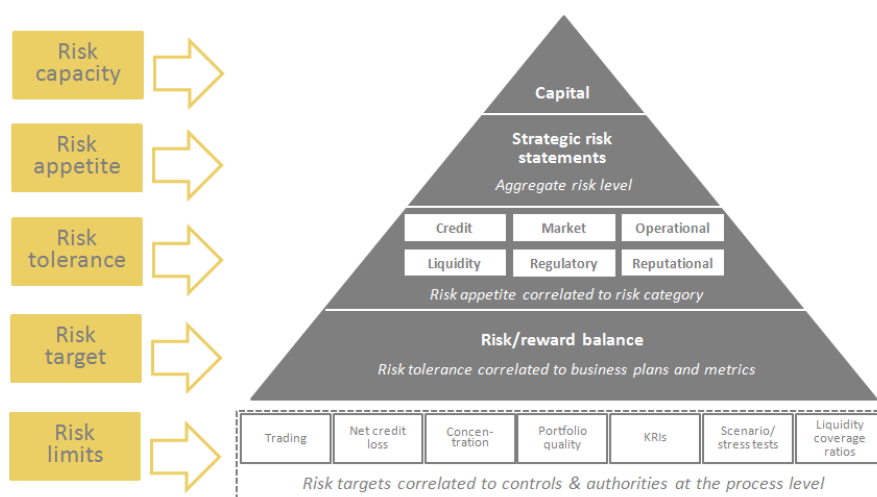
Risk capacity

Risk appetite

Risk tolerance

Risk target

Risk limits

Capital

Strategic risk statements

Aggregate risk level

| Credit | Market | Operational |
|---|---|---|
| Liquidity | Regulatory | Reputational |

Risk appetite correlated to risk category

Risk/reward balance

Risk tolerance correlated to business plans and metrics

| Trading | Net credit loss | Concentration | Portfolio quality | KRIs | Scenario/ stress tests | Liquidity coverage ratios |
|---|---|---|---|---|---|---|

Risk targets correlated to controls & authorities at the process level